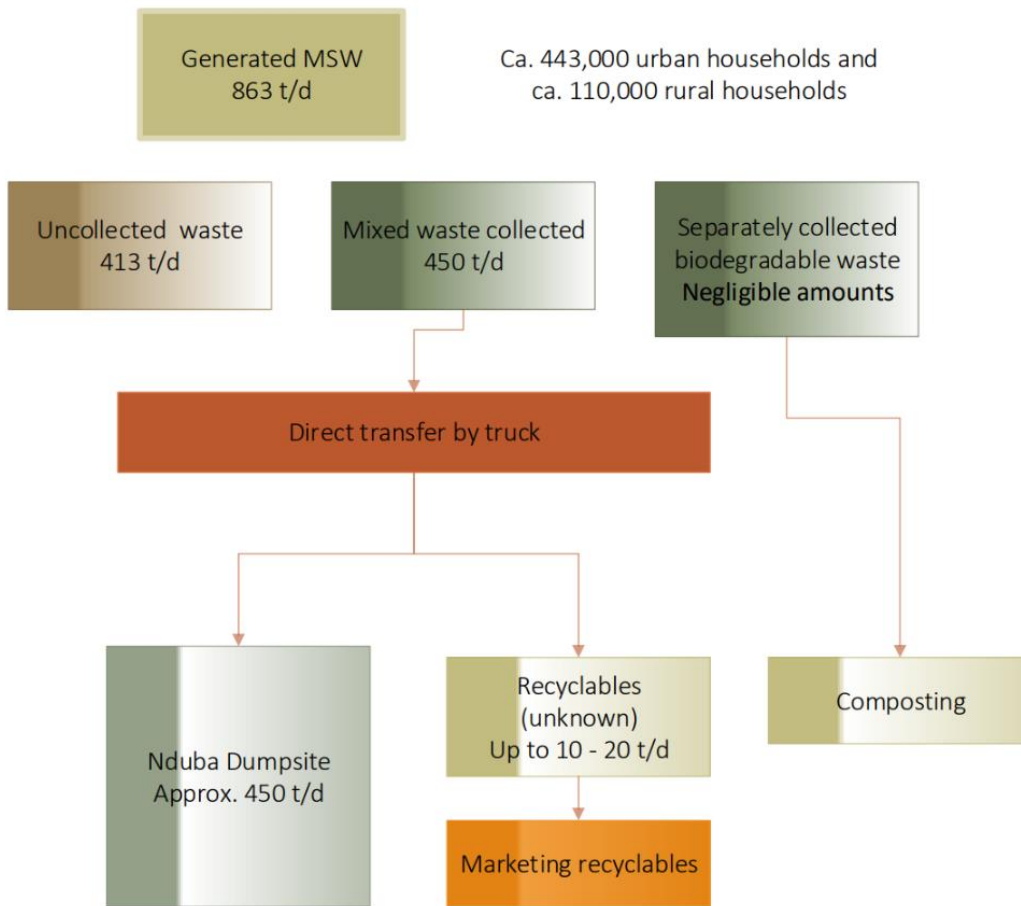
Generated MSW
863 t/d

Ca. 443,000 urban households and
ca. 110,000 rural households

Uncollected waste
413 t/d

Mixed waste collected
450 t/d

Separately collected
biodegradable waste
Negligible amounts

Direct transfer by truck

Nduba Dumpsite
Approx. 450 t/d

Recyclables
(unknown)
Up to 10 - 20 t/d

Composting

Marketing recyclables